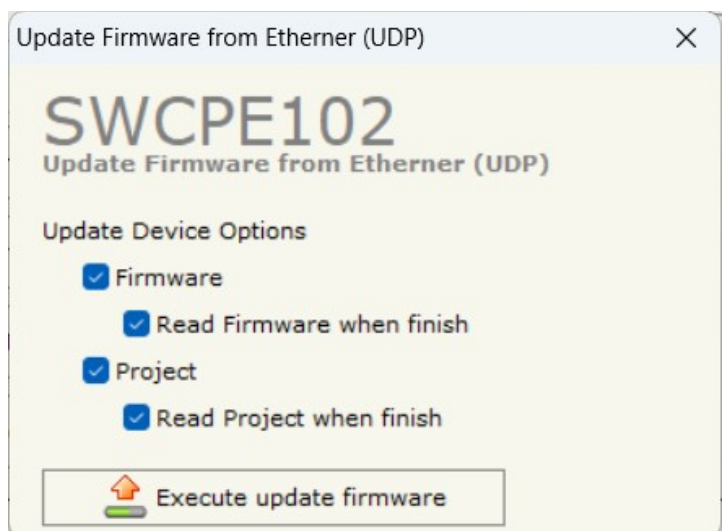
Update Firmware from Etherner (UDP)

X

SWCPE102
Update Firmware from Etherner (UDP)

Update Device Options

Firmware

Read Firmware when finish

Project

Read Project when finish

Execute update firmware